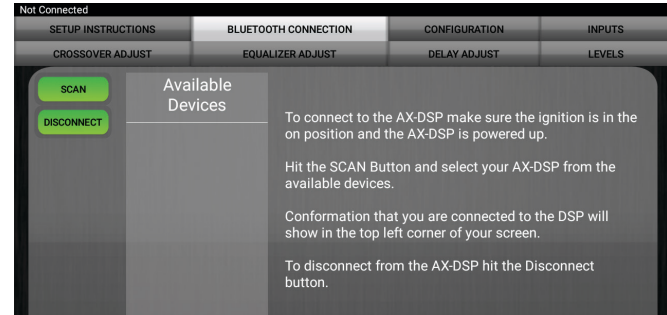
Not Connected

SETUP INSTRUCTIONS | BLUETOOTH CONNECTION | CONFIGURATION | INPUTS

CROSSOVER ADJUST | EQUALIZER ADJUST | DELAY ADJUST | LEVELS

SCAN

DISCONNECT

Available Devices

To connect to the AX-DSP make sure the ignition is in the on position and the AX-DSP is powered up.

Hit the SCAN Button and select your AX-DSP from the available devices.

Conformation that you are connected to the DSP will show in the top left corner of your screen.

To disconnect from the AX-DSP hit the Disconnect button.